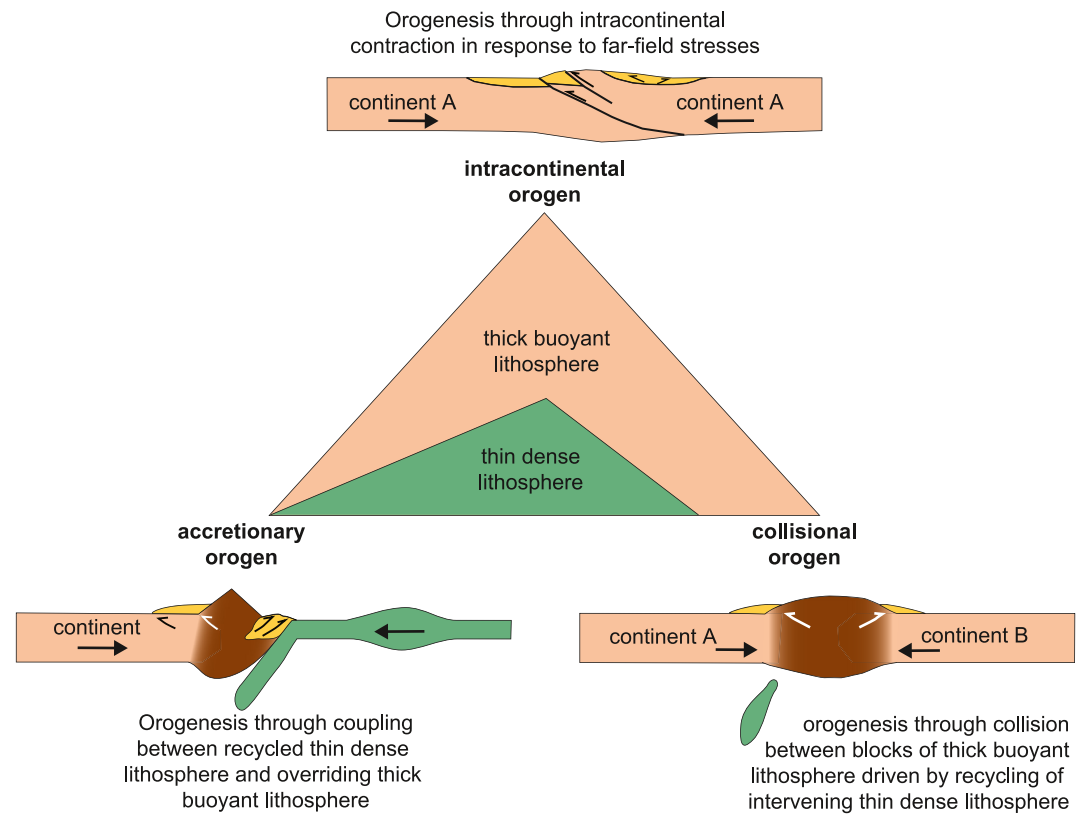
Orogenesis through intracontinental contraction in response to far-field stresses

continent A

continent A

intracontinental orogen

thick buoyant lithosphere

thin dense lithosphere

accretionary orogen

collisional orogen

continent

continent A

continent B

Orogenesis through coupling between recycled thin dense lithosphere and overriding thick buoyant lithosphere

orogenesis through collision between blocks of thick buoyant lithosphere driven by recycling of intervening thin dense lithosphere